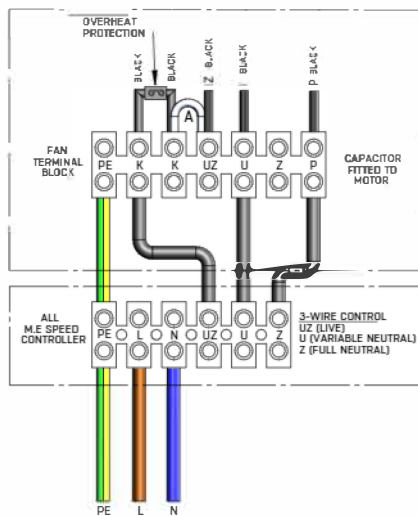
OVERHEAT PROTECTION

BLACK
BLACK
Z BLACK
U BLACK
P BLACK

A

FAN TERMINAL BLOCK

PE K K UZ U Z P

CAPACITOR FITTED TO MOTOR

ALL M.E SPEED CONTROLLER

PE L N UZ U Z

3-WIRE CONTROL
UZ (LIVE)
U (VARIABLE NEUTRAL)
Z (FULL NEUTRAL)

PE L N